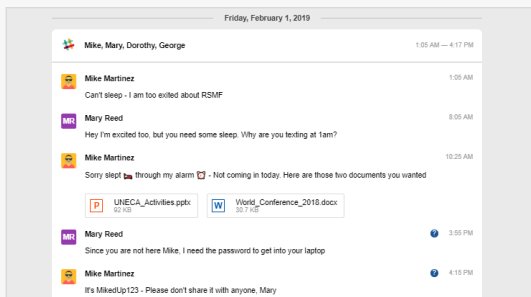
Friday, February 1, 2019

Mike, Mary, Dorothy, George

1:05 AM — 4:17 PM

Mike Martinez
1:05 AM
Can't sleep - I am too exited about RSMF

MR
Mary Reed
8:05 AM
Hey I'm excited too, but you need some sleep. Why are you texting at 1am?

Mike Martinez
10:25 AM
Sorry slept through my alarm - Not coming in today. Here are those two documents you wanted

P
UNECA_Activities.pptx
92 KB

W
World_Conference_2018.docx
30.7 KB

MR
Mary Reed
3:55 PM
Since you are not here Mike, I need the password to get into your laptop

Mike Martinez
4:15 PM
It's MikedUp123 - Please don't share it with anyone, Mary